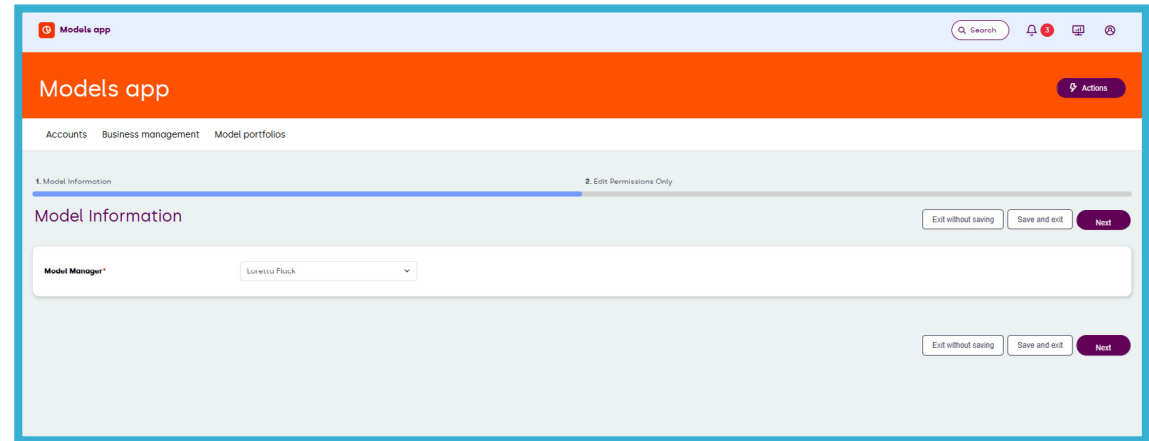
Models app

Search

3

Models app

Actions

Accounts Business management Model portfolios

1. Model Information

2. Edit Permissions Only

Model Information

Exit without saving

Save and exit

Next

Model Manager*

Loretta Fluck

Exit without saving

Save and exit

Next